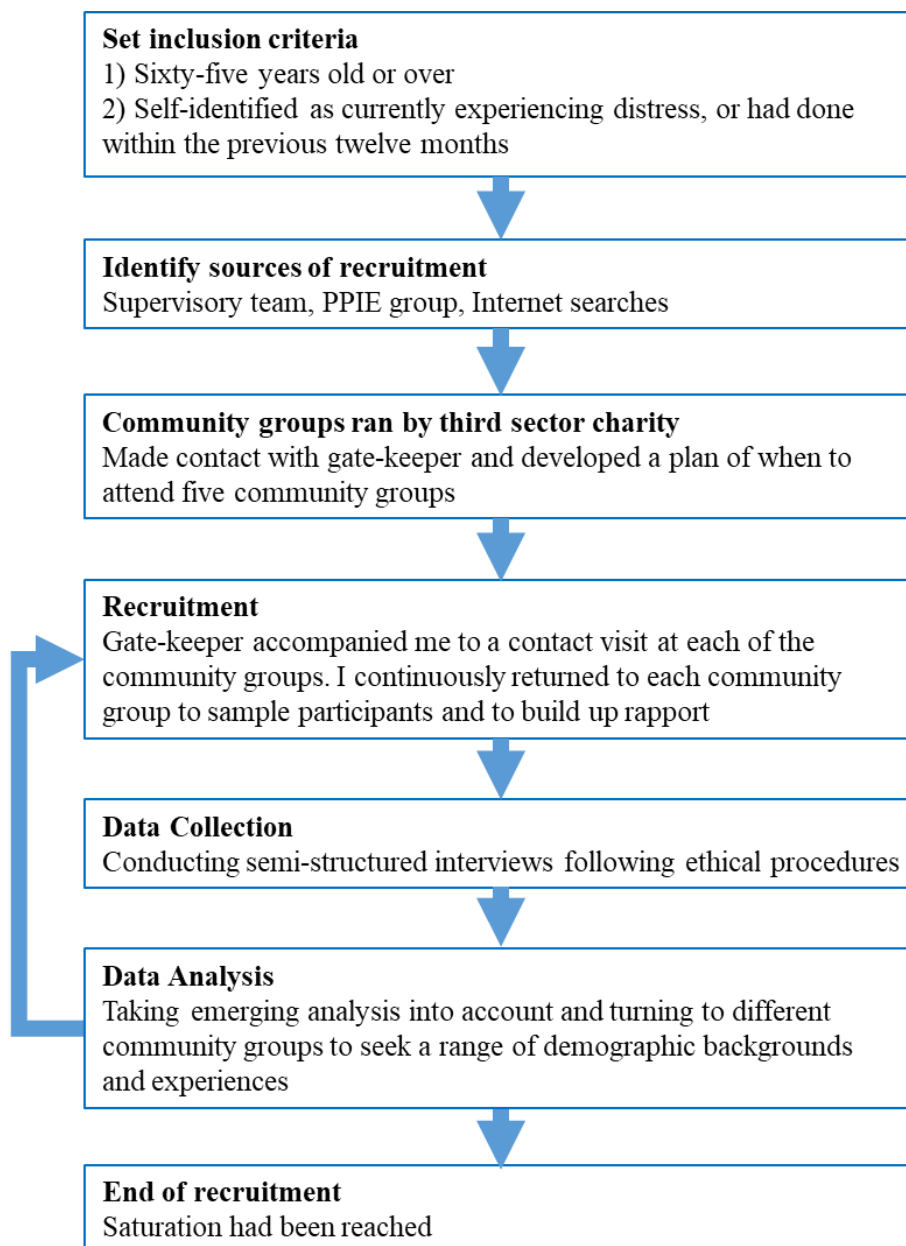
**Set inclusion criteria**
1) Sixty-five years old or over
2) Self-identified as currently experiencing distress, or had done within the previous twelve months

**Identify sources of recruitment**
Supervisory team, PPIE group, Internet searches

**Community groups ran by third sector charity**
Made contact with gate-keeper and developed a plan of when to attend five community groups

**Recruitment**
Gate-keeper accompanied me to a contact visit at each of the community groups. I continuously returned to each community group to sample participants and to build up rapport

**Data Collection**
Conducting semi-structured interviews following ethical procedures

**Data Analysis**
Taking emerging analysis into account and turning to different community groups to seek a range of demographic backgrounds and experiences

**End of recruitment**
Saturation had been reached